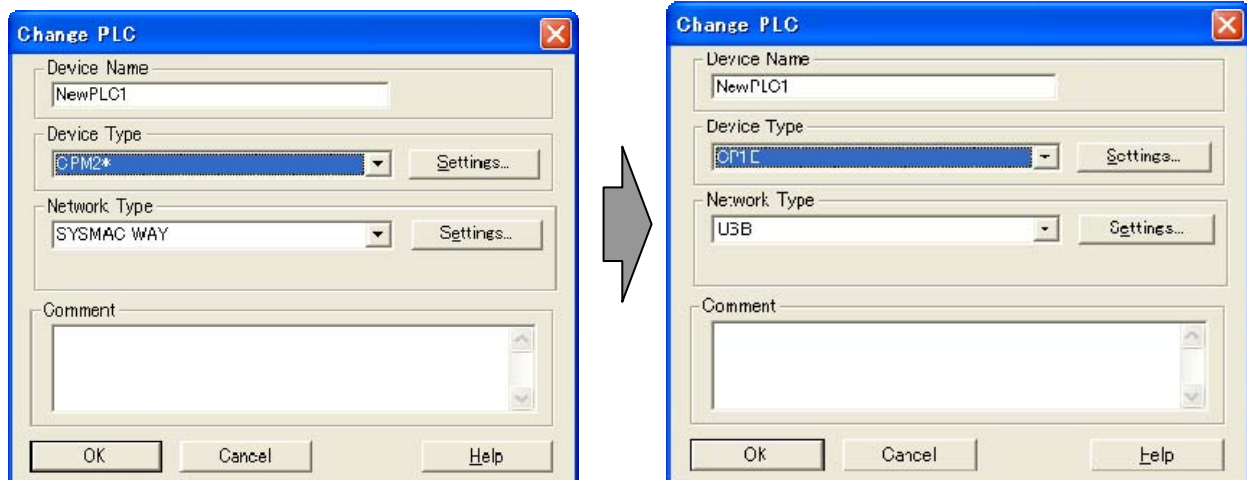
Change PLC

Device Name
NewPLC1

Device Type
CPM2*
Settings...

Network Type
SYSMAC WAY
Settings...

Comment

OK
Cancel
Help

Change PLC

Device Name
NewPLC1

Device Type
CP1E
Settings...

Network Type
USB
Settings...

Comment

OK
Cancel
Help